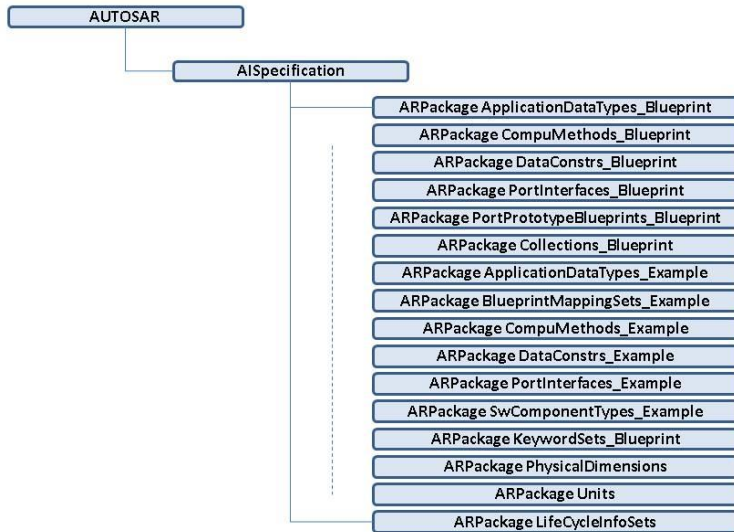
AUTOSAR

AISpecification

ARPackage ApplicationDataTypes_Blueprint

ARPackage CompuMethods_Blueprint

ARPackage DataConstrs_Blueprint

ARPackage PortInterfaces_Blueprint

ARPackage PortPrototypeBlueprints_Blueprint

ARPackage Collections_Blueprint

ARPackage ApplicationDataTypes_Example

ARPackage BlueprintMappingSets_Example

ARPackage CompuMethods_Example

ARPackage DataConstrs_Example

ARPackage PortInterfaces_Example

ARPackage SwComponentTypes_Example

ARPackage KeywordSets_Blueprint

ARPackage PhysicalDimensions

ARPackage Units

ARPackage LifeCycleInfoSets